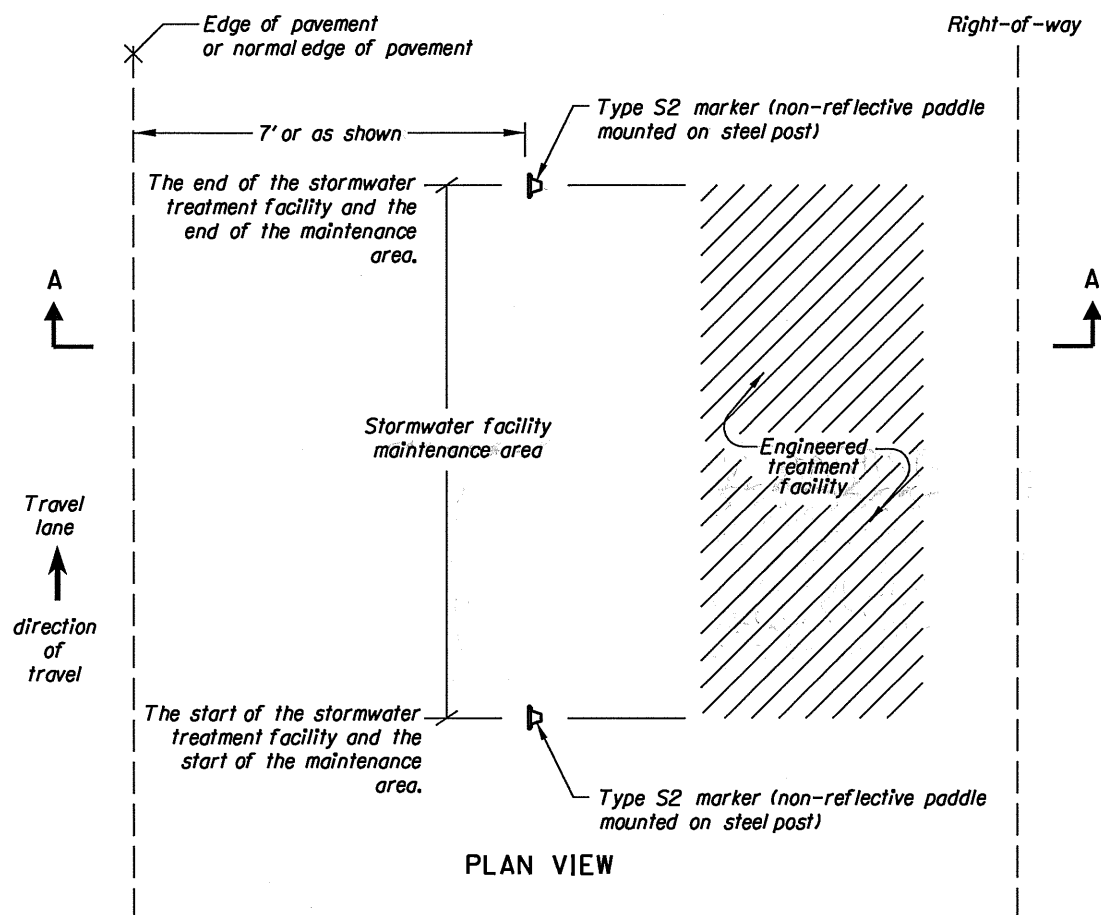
Edge of pavement or normal edge of pavement

Right-of-way

7' or as shown

Type S2 marker (non-reflective paddle mounted on steel post)

The end of the stormwater treatment facility and the end of the maintenance area.

A

A

Stormwater facility maintenance area

Engineered treatment facility

Travel lane

direction of travel

The start of the stormwater treatment facility and the start of the maintenance area.

Type S2 marker (non-reflective paddle mounted on steel post)

PLAN VIEW